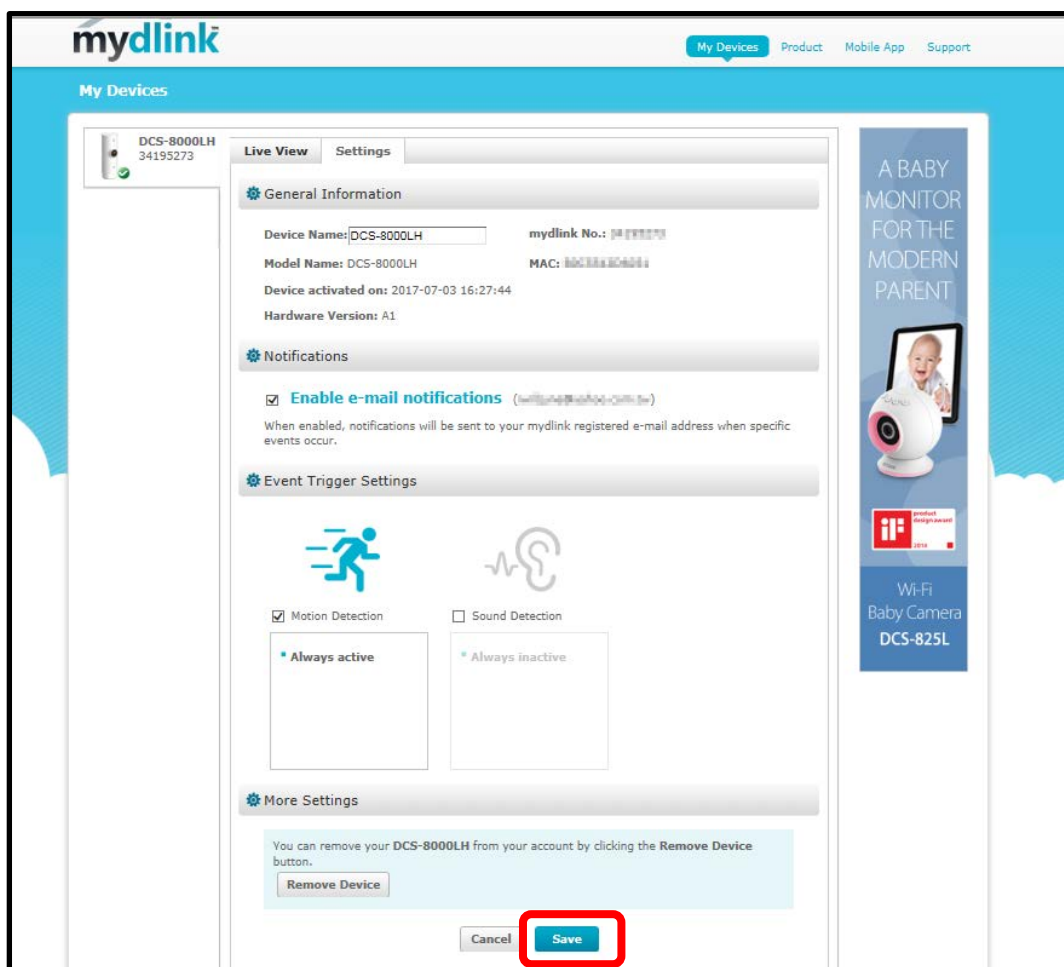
mydlink

My Devices Product Mobile App Support

My Devices

DCS-8000LH
34195273

Live View Settings

General Information

Device Name: DCS-8000LH
mydlink No.: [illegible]
Model Name: DCS-8000LH
MAC: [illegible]
Device activated on: 2017-07-03 16:27:44
Hardware Version: A1

Notifications

☑ Enable e-mail notifications ([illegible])

When enabled, notifications will be sent to your mydlink registered e-mail address when specific events occur.

Event Trigger Settings

☑ Motion Detection
☐ Sound Detection

• Always active
• Always inactive

More Settings

You can remove your DCS-8000LH from your account by clicking the Remove Device button.

Remove Device

Cancel Save

A BABY MONITOR FOR THE MODERN PARENT

iF product design award 2014

Wi-Fi Baby Camera DCS-825L